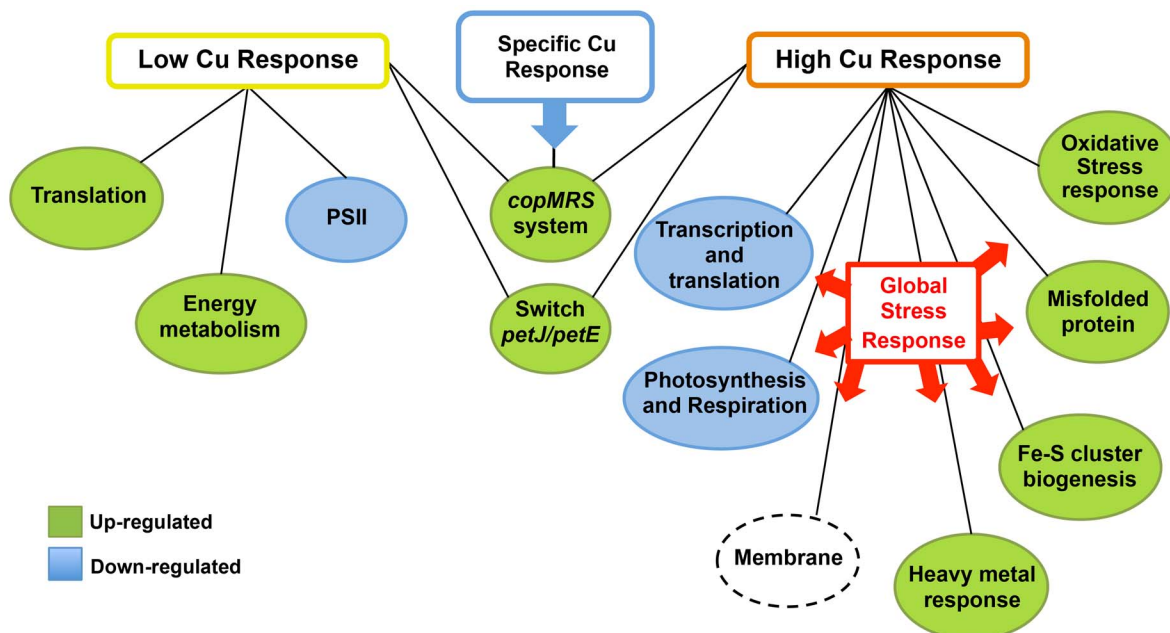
Low Cu Response

Specific Cu Response

High Cu Response

Translation

PSII

Energy metabolism

*copMRS* system

Switch *petJ/petE*

Transcription and translation

Photosynthesis and Respiration

Global Stress Response

Oxidative Stress response

Misfolded protein

Fe-S cluster biogenesis

Heavy metal response

Membrane

Up-regulated

Down-regulated